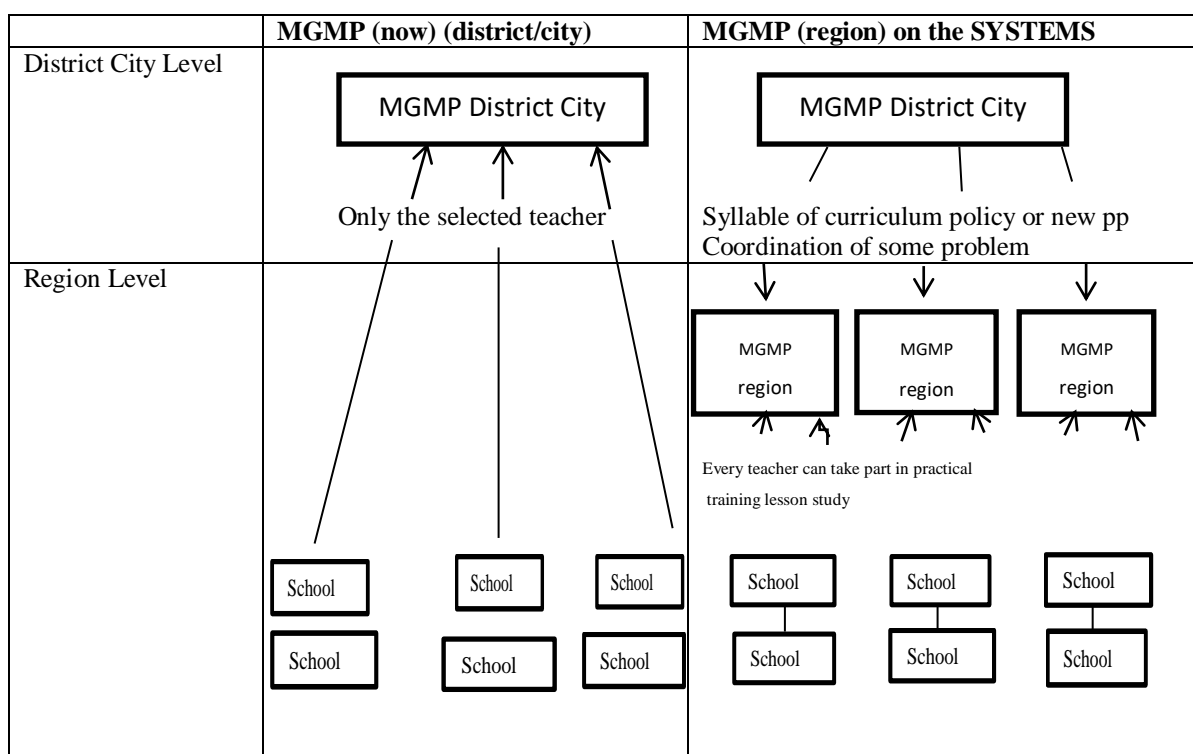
| | MGMP (now) (district/city) | MGMP (region) on the SYSTEMS |
|---|---|---|
| District City Level | MGMP District City<br><br>Only the selected teacher | MGMP District City<br><br>Syllable of curriculum policy or new pp<br>Coordination of some problem |
| Region Level | School<br>School<br>School<br>School<br>School<br>School | MGMP region<br>MGMP region<br>MGMP region<br><br>Every teacher can take part in practical training lesson study<br><br>School<br>School<br>School<br>School<br>School<br>School |